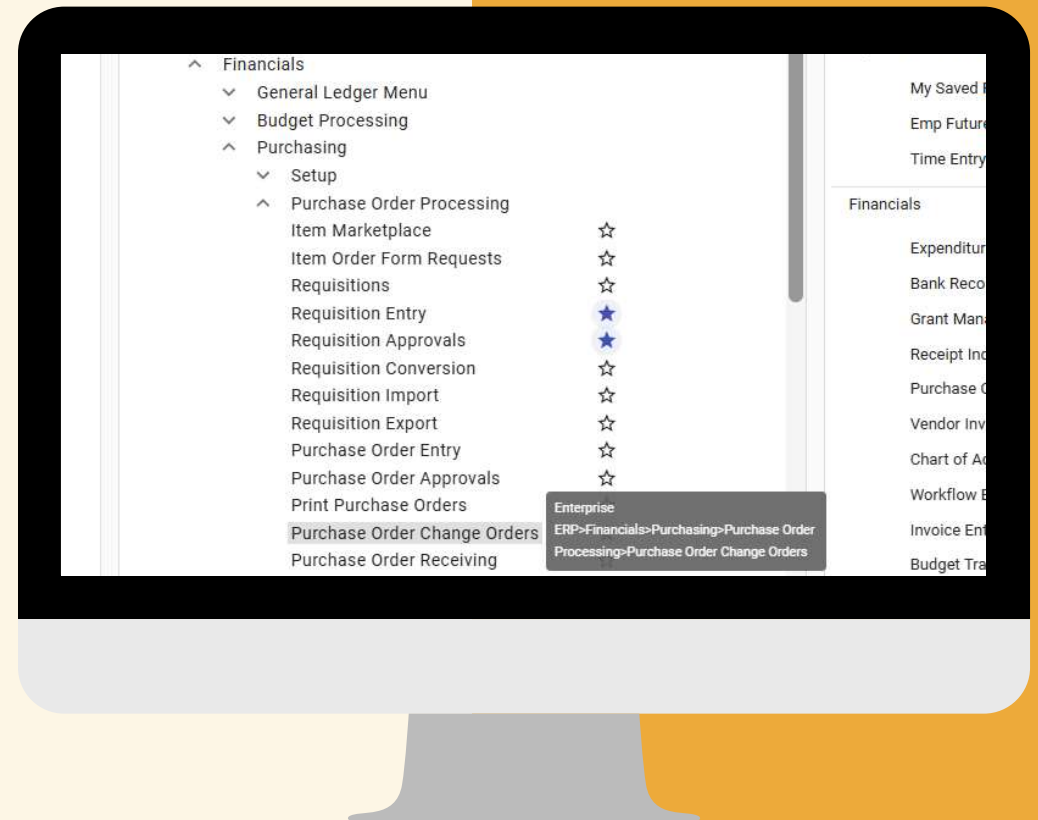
Financials
General Ledger Menu
Budget Processing
Purchasing
Setup
Purchase Order Processing
Item Marketplace
Item Order Form Requests
Requisitions
Requisition Entry
Requisition Approvals
Requisition Conversion
Requisition Import
Requisition Export
Purchase Order Entry
Purchase Order Approvals
Print Purchase Orders
Purchase Order Change Orders
Purchase Order Receiving

Enterprise ERP>Financials>Purchasing>Purchase Order Processing>Purchase Order Change Orders

My Saved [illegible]
Emp Future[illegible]
Time Entry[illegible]

Financials
Expenditur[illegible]
Bank Reco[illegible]
Grant Man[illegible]
Receipt In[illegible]
Purchase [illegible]
Vendor Inv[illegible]
Chart of A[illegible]
Workflow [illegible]
Invoice En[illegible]
Budget Tra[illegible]